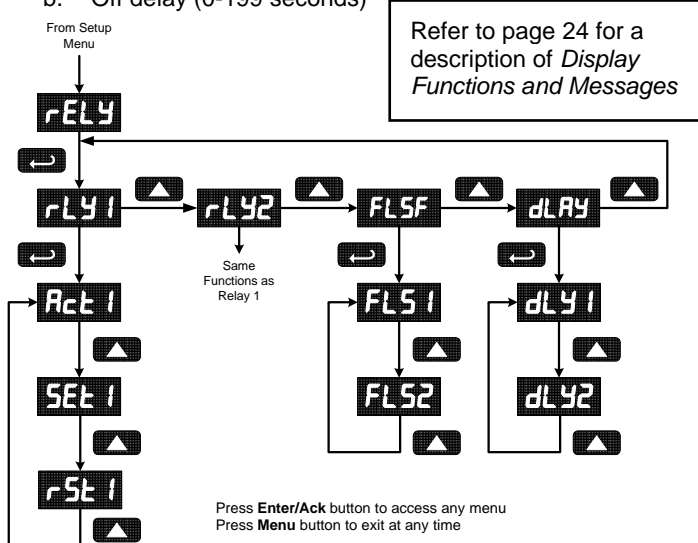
b. Off delay (0-199 seconds)

From Setup Menu

Refer to page 24 for a description of *Display Functions and Messages*

rELY

rLY1

rLY2

Same Functions as Relay 1

FLSF

dLAY

Act1

FLS1

dLY1

SEt1

FLS2

dLY2

rSt1

Press **Enter/Ack** button to access any menu
Press **Menu** button to exit at any time